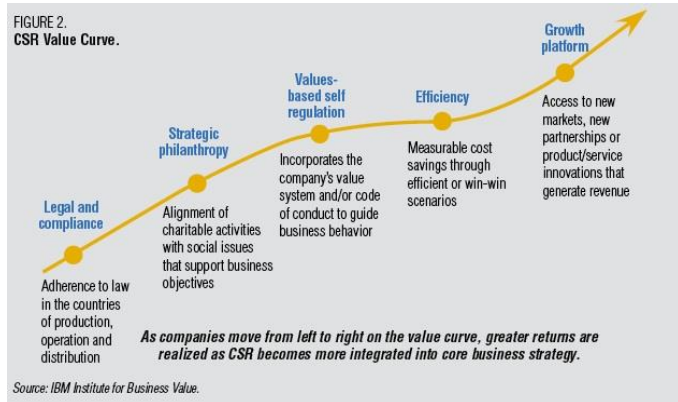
FIGURE 2.
CSR Value Curve.

Legal and compliance

Adherence to law in the countries of production, operation and distribution

Strategic philanthropy

Alignment of charitable activities with social issues that support business objectives

Values-based self regulation

Incorporates the company's value system and/or code of conduct to guide business behavior

Efficiency

Measurable cost savings through efficient or win-win scenarios

Growth platform

Access to new markets, new partnerships or product/service innovations that generate revenue

As companies move from left to right on the value curve, greater returns are realized as CSR becomes more integrated into core business strategy.

Source: IBM Institute for Business Value.